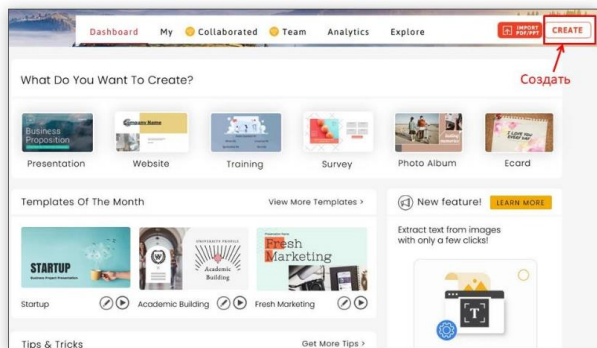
Dashboard My Collaborated Team Analytics Explore IMPORT PDF/PPT CREATE

Создать

What Do You Want To Create?

Business Proposition
Presentation

Company Name
Website

Training

Survey

Photo Album

I LOVE YOU
Ecard

Templates Of The Month

View More Templates >

STARTUP
Business Project Presentation
Startup

UNIVERSITY PROFILE
Academic Building
Academic Building

Fresh Marketing
Fresh Marketing

New feature!

LEARN MORE

Extract text from images with only a few clicks!

T

Tips & Tricks

Get More Tips >